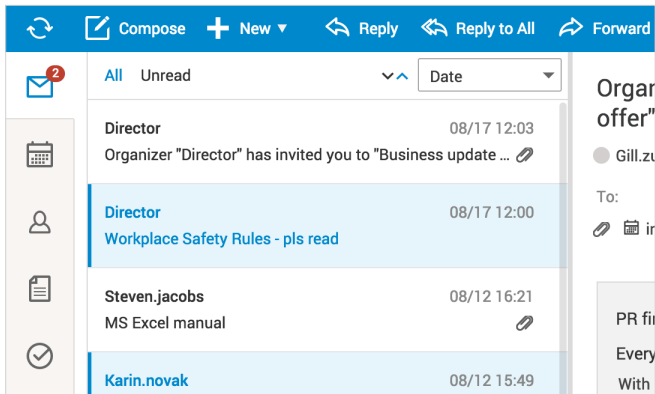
Compose New Reply Reply to All Forward

2

All Unread

Date

Director 08/17 12:03
Organizer "Director" has invited you to "Business update ...

Director 08/17 12:00
Workplace Safety Rules - pls read

Steven.jacobs 08/12 16:21
MS Excel manual

Karin.novak 08/12 15:49

Organ
offer"
Gill.zu
To:
in

PR fi
Every
With